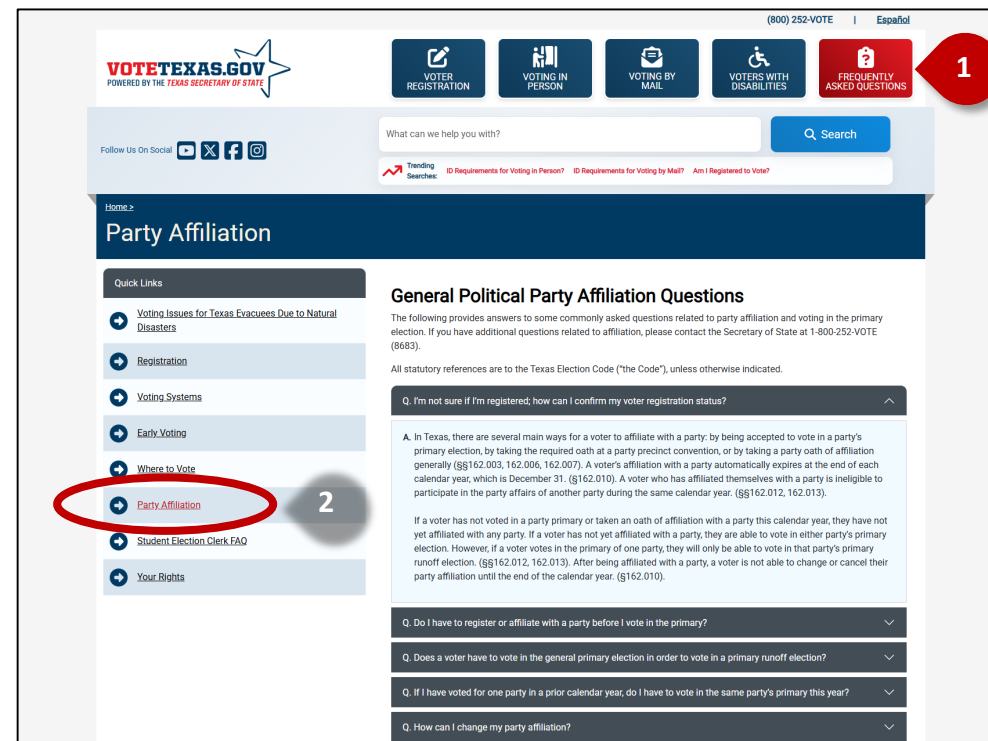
(800) 252-VOTE | Español

VOTETEXAS.GOV
POWERED BY THE TEXAS SECRETARY OF STATE

VOTER REGISTRATION
VOTING IN PERSON
VOTING BY MAIL
VOTERS WITH DISABILITIES
FREQUENTLY ASKED QUESTIONS

1

Follow Us On Social

What can we help you with?

Search

Trending Searches: ID Requirements for Voting in Person? ID Requirements for Voting by Mail? Am I Registered to Vote?

Home >
Party Affiliation

Quick Links

Voting Issues for Texas Evacuees Due to Natural Disasters
Registration
Voting Systems
Early Voting
Where to Vote
Party Affiliation
Student Election Clerk FAQ
Your Rights

2

General Political Party Affiliation Questions

The following provides answers to some commonly asked questions related to party affiliation and voting in the primary election. If you have additional questions related to affiliation, please contact the Secretary of State at 1-800-252-VOTE (8683).

All statutory references are to the Texas Election Code ("the Code"), unless otherwise indicated.

Q. I'm not sure if I'm registered; how can I confirm my voter registration status?

A. In Texas, there are several main ways for a voter to affiliate with a party: by being accepted to vote in a party's primary election, by taking the required oath at a party precinct convention, or by taking a party oath of affiliation generally (§§162.003, 162.006, 162.007). A voter's affiliation with a party automatically expires at the end of each calendar year, which is December 31. (§162.010). A voter who has affiliated themselves with a party is ineligible to participate in the party affairs of another party during the same calendar year. (§§162.012, 162.013).

If a voter has not voted in a party primary or taken an oath of affiliation with a party this calendar year, they have not yet affiliated with any party. If a voter has not yet affiliated with a party, they are able to vote in either party's primary election. However, if a voter votes in the primary of one party, they will only be able to vote in that party's primary runoff election. (§§162.012, 162.013). After being affiliated with a party, a voter is not able to change or cancel their party affiliation until the end of the calendar year. (§162.010).

Q. Do I have to register or affiliate with a party before I vote in the primary?

Q. Does a voter have to vote in the general primary election in order to vote in a primary runoff election?

Q. If I have voted for one party in a prior calendar year, do I have to vote in the same party's primary this year?

Q. How can I change my party affiliation?